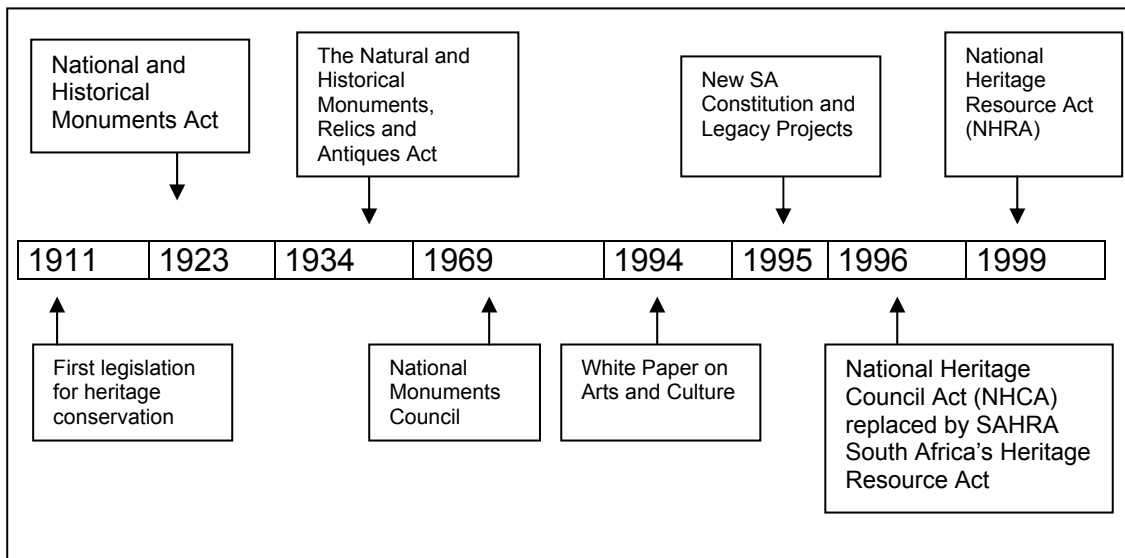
National and Historical Monuments Act

The Natural and Historical Monuments, Relics and Antiques Act

New SA Constitution and Legacy Projects

National Heritage Resource Act (NHRA)

| 1911 | 1923 | 1934 | 1969 | 1994 | 1995 | 1996 | 1999 |
|---|---|---|---|---|---|---|---|

First legislation for heritage conservation

National Monuments Council

White Paper on Arts and Culture

National Heritage Council Act (NHCA) replaced by SAHRA South Africa's Heritage Resource Act